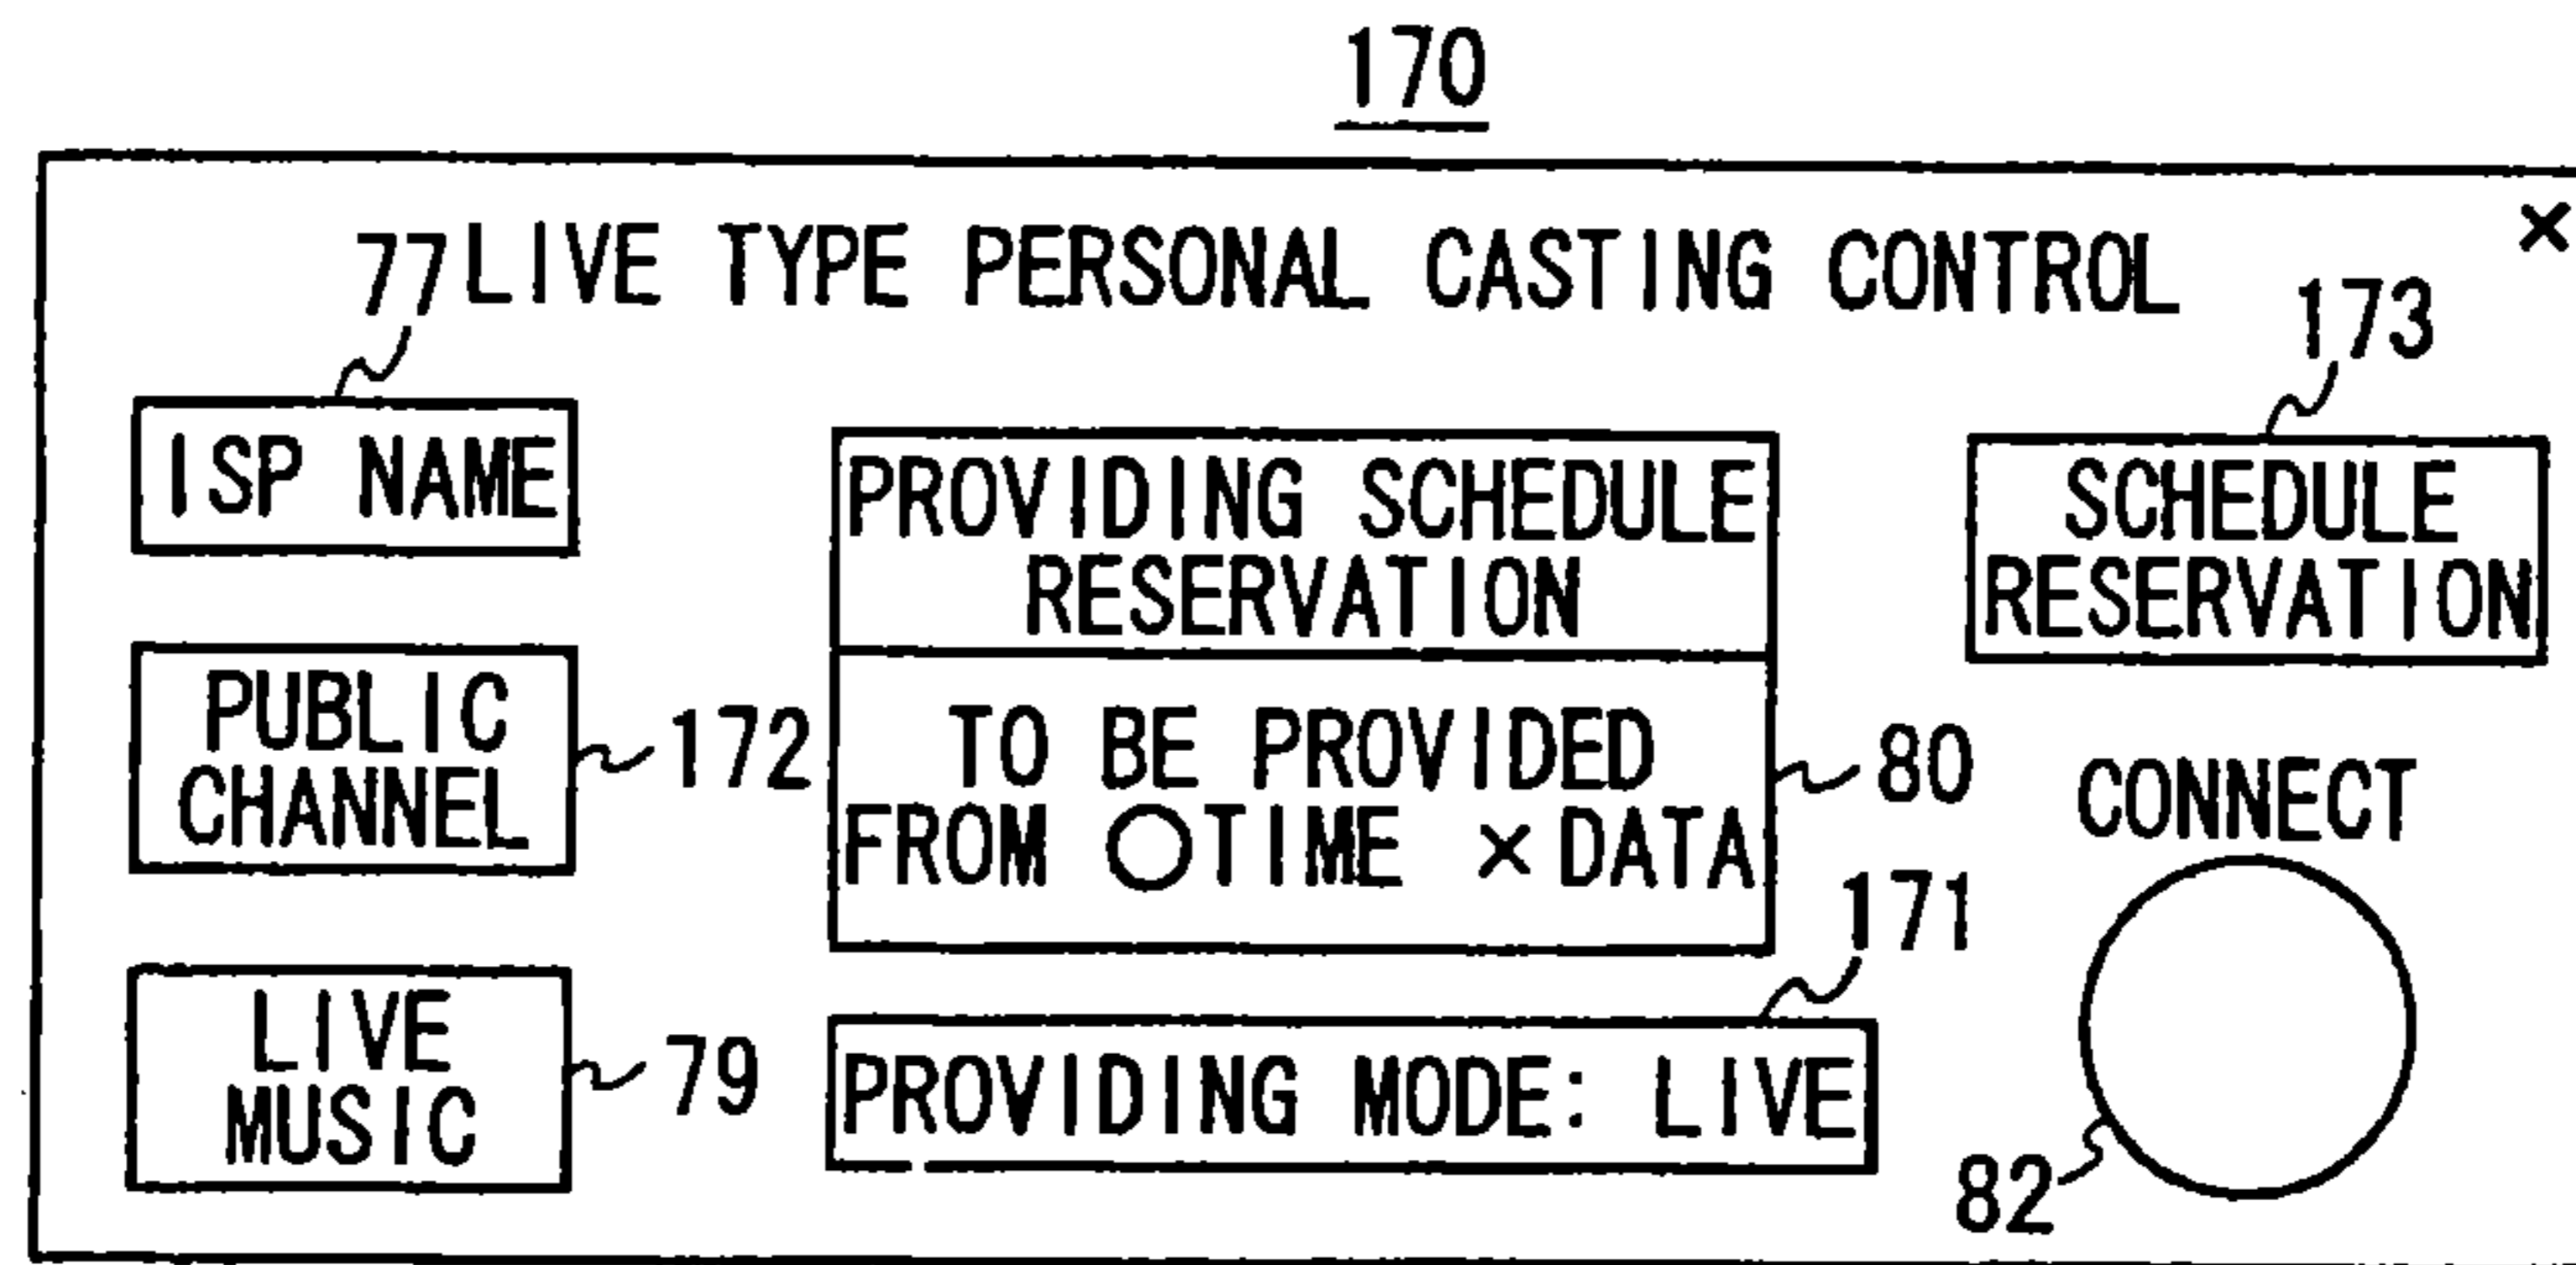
170

LIVE TYPE PERSONAL CASTING CONTROL

×

77

173

ISP NAME

PROVIDING SCHEDULE RESERVATION

SCHEDULE RESERVATION

PUBLIC CHANNEL

172

TO BE PROVIDED FROM ○TIME ×DATA

80

CONNECT

171

LIVE MUSIC

79

PROVIDING MODE: LIVE

82